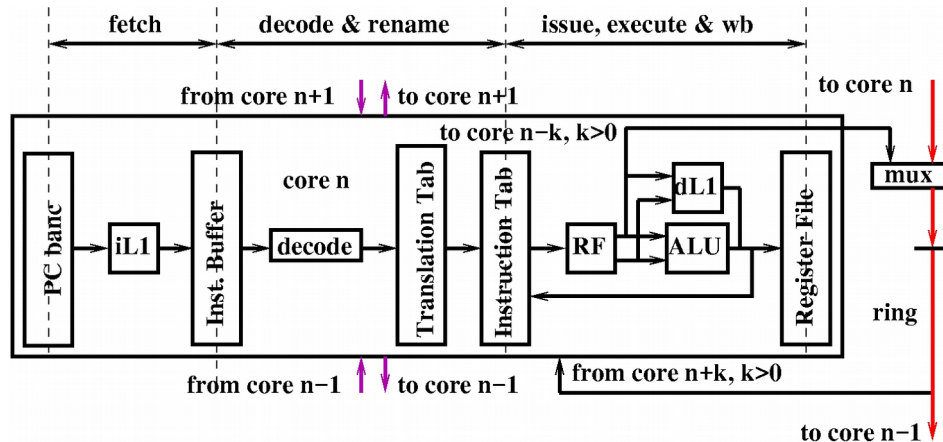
fetch
decode & rename
issue, execute & wb
from core n+1
to core n+1
to core n
to core n−k, k>0
mux
core n
PC banc
iL1
Inst. Buffer
decode
Translation Tab
Instruction Tab
RF
dL1
ALU
Register File
ring
from core n−1
to core n−1
from core n+k, k>0
to core n−1